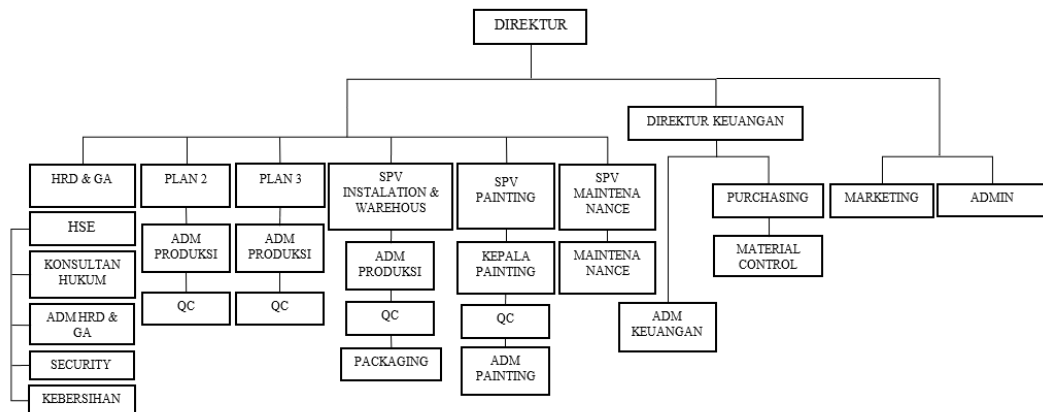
DIREKTUR

DIREKTUR KEUANGAN

HRD & GA

HSE

KONSULTAN HUKUM

ADM HRD & GA

SECURITY

KEBERSIHAN

PLAN 2

ADM PRODUKSI

QC

PLAN 3

ADM PRODUKSI

QC

SPV INSTALATION & WAREHOUS

ADM PRODUKSI

QC

PACKAGING

SPV PAINTING

KEPALA PAINTING

QC

ADM PAINTING

SPV MAINTENA NANCE

MAINTENA NANCE

ADM KEUANGAN

PURCHASING

MATERIAL CONTROL

MARKETING

ADMIN